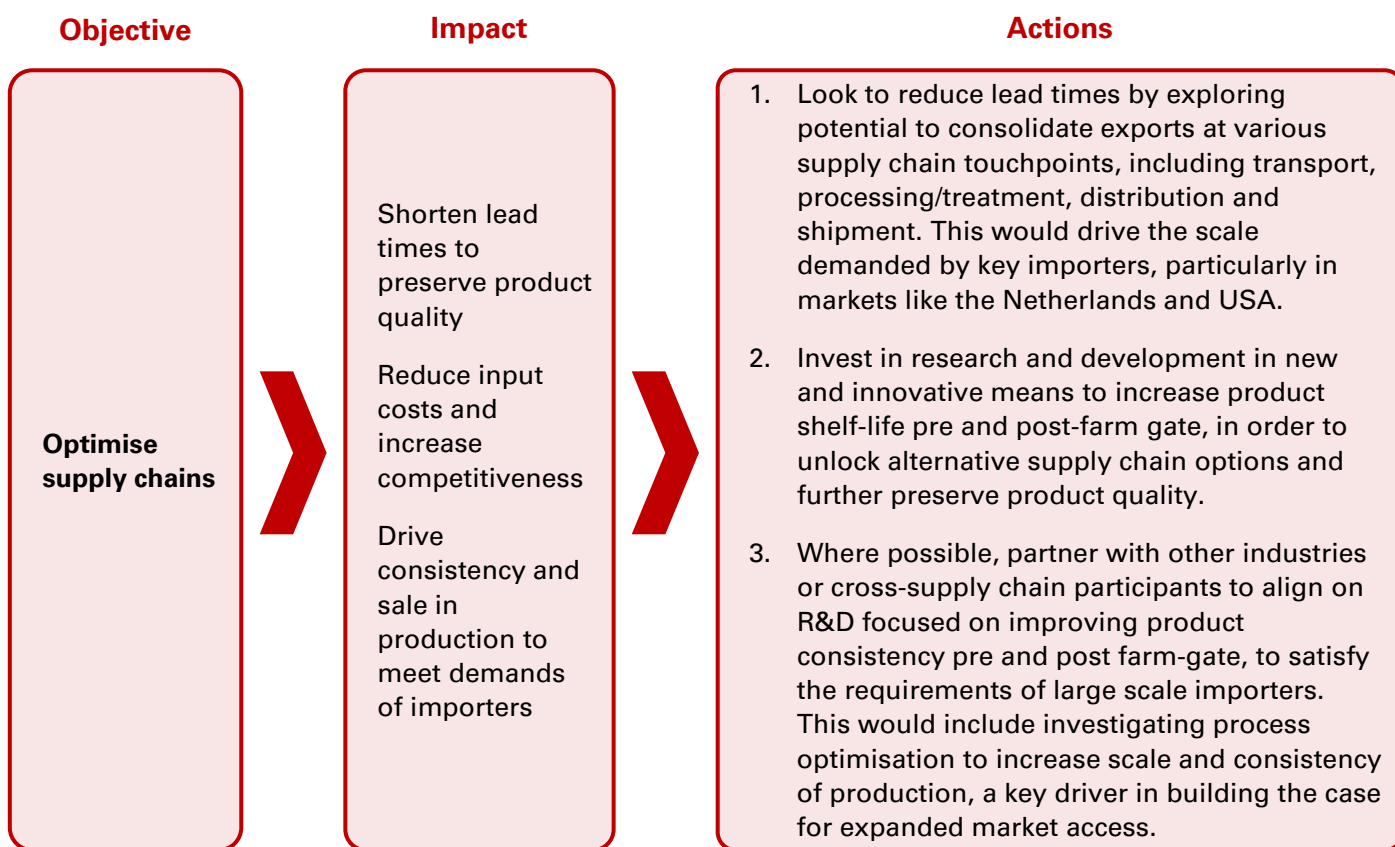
Objective

Optimise supply chains

Impact

Shorten lead times to preserve product quality

Reduce input costs and increase competitiveness

Drive consistency and sale in production to meet demands of importers

Actions

1. Look to reduce lead times by exploring potential to consolidate exports at various supply chain touchpoints, including transport, processing/treatment, distribution and shipment. This would drive the scale demanded by key importers, particularly in markets like the Netherlands and USA.

2. Invest in research and development in new and innovative means to increase product shelf-life pre and post-farm gate, in order to unlock alternative supply chain options and further preserve product quality.

3. Where possible, partner with other industries or cross-supply chain participants to align on R&D focused on improving product consistency pre and post farm-gate, to satisfy the requirements of large scale importers. This would include investigating process optimisation to increase scale and consistency of production, a key driver in building the case for expanded market access.